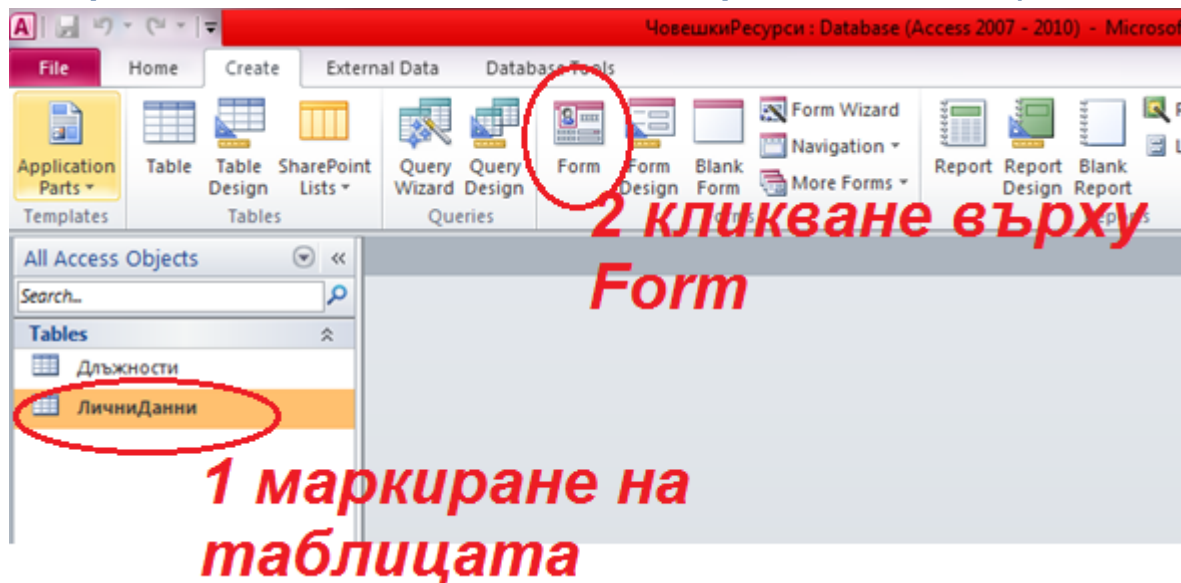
ЧовешкиРесурси : Database (Access 2007 - 2010) - Microsof

File Home Create External Data Database Tools

Application Parts Table Table Design SharePoint Lists Query Wizard Query Design Form Form Design Blank Form Form Wizard Navigation More Forms Report Report Design Blank Report

Templates Tables Queries

2 кликване върху Form

All Access Objects

Search...

Tables

Длъжности

ЛичниДанни

1 маркиране на таблицата